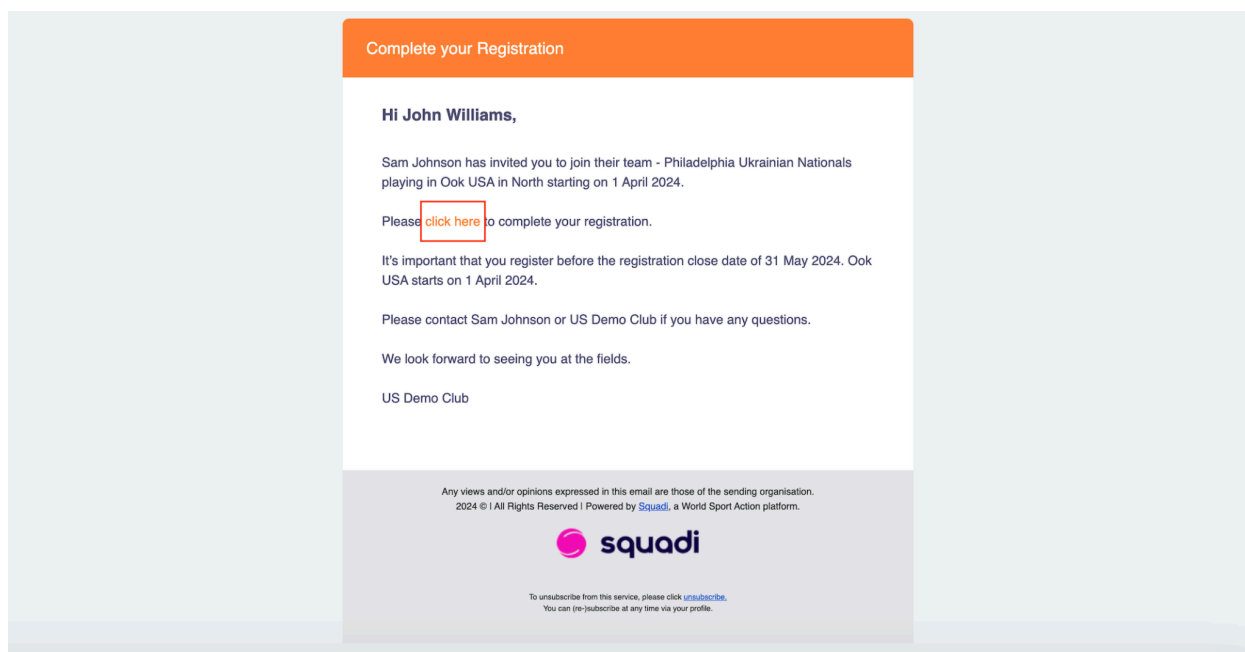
Complete your Registration

Hi John Williams,

Sam Johnson has invited you to join their team - Philadelphia Ukrainian Nationals playing in Ook USA in North starting on 1 April 2024.

Please click here to complete your registration.

It's important that you register before the registration close date of 31 May 2024. Ook USA starts on 1 April 2024.

Please contact Sam Johnson or US Demo Club if you have any questions.

We look forward to seeing you at the fields.

US Demo Club

Any views and/or opinions expressed in this email are those of the sending organisation.
2024 © | All Rights Reserved | Powered by Squadi, a World Sport Action platform.

squadi

To unsubscribe from this service, please click unsubscribe.
You can (re-)subscribe at any time via your profile.